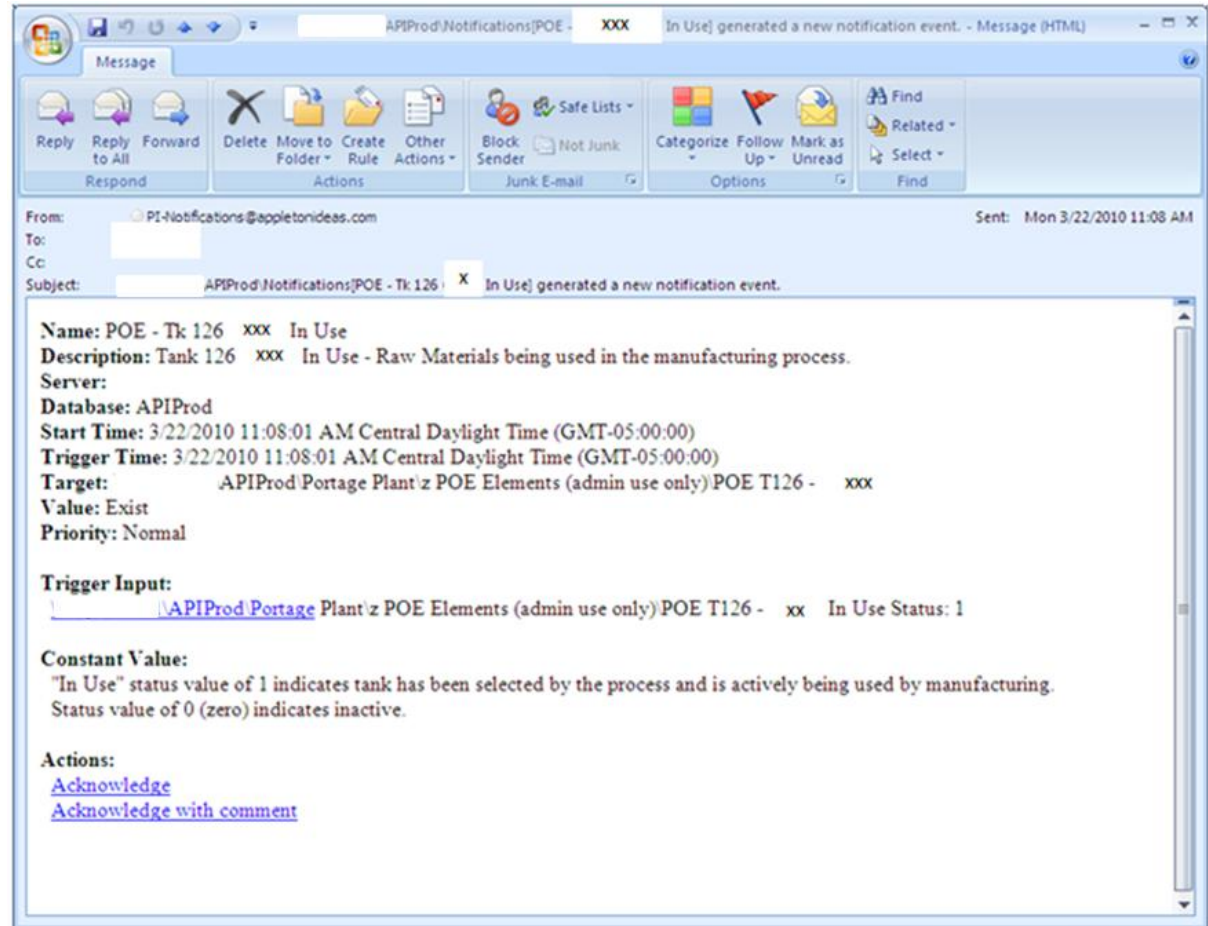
APIProd\Notifications[POE - XXX In Use] generated a new notification event. - Message (HTML)

Message

Reply
Reply to All
Forward
Respond

Delete
Move to Folder
Create Rule
Other Actions
Actions

Block Sender
Safe Lists
Not Junk
Junk E-mail

Categorize
Follow Up
Mark as Unread
Options

Find
Related
Select
Find

From: PI-Notifications@appletonideas.com
Sent: Mon 3/22/2010 11:08 AM
To:
Cc:
Subject: APIProd\Notifications[POE - Tk 126 X In Use] generated a new notification event.

**Name:** POE - Tk 126 XXX In Use
**Description:** Tank 126 XXX In Use - Raw Materials being used in the manufacturing process.
**Server:**
**Database:** APIProd
**Start Time:** 3/22/2010 11:08:01 AM Central Daylight Time (GMT-05:00:00)
**Trigger Time:** 3/22/2010 11:08:01 AM Central Daylight Time (GMT-05:00:00)
**Target:** \APIProd\Portage Plant\z POE Elements (admin use only)\POE T126 - XXX
**Value:** Exist
**Priority:** Normal

**Trigger Input:**
\\APIProd\Portage Plant\z POE Elements (admin use only)\POE T126 - XX In Use Status: 1

**Constant Value:**
"In Use" status value of 1 indicates tank has been selected by the process and is actively being used by manufacturing. Status value of 0 (zero) indicates inactive.

**Actions:**
Acknowledge
Acknowledge with comment